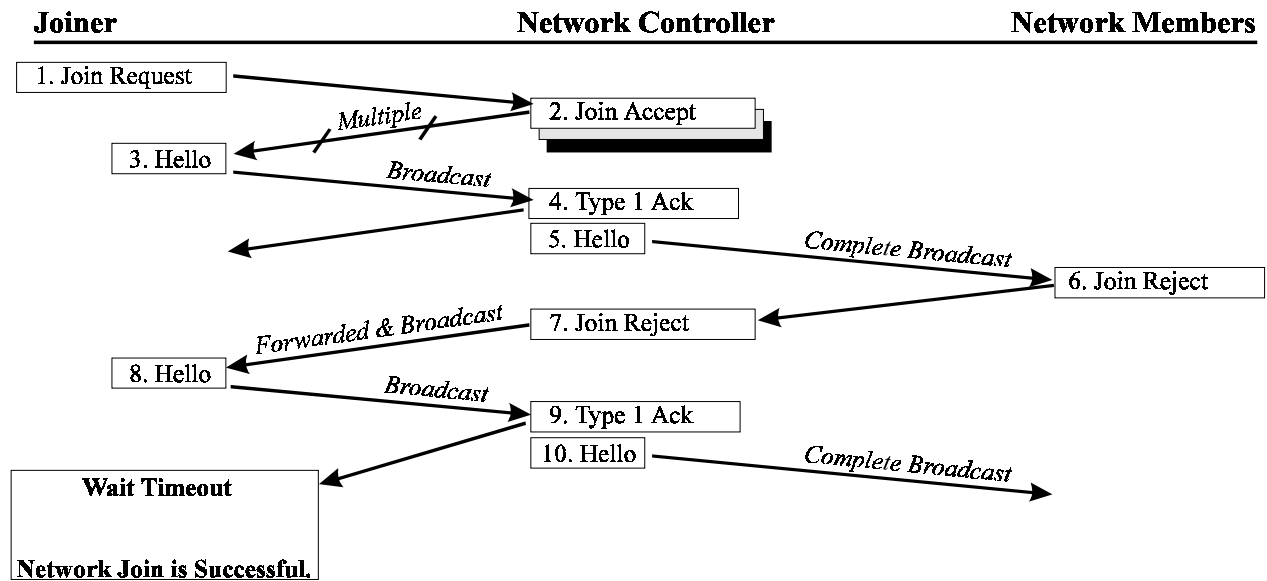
Joiner

Network Controller

Network Members

1. Join Request

2. Join Accept

Multiple

3. Hello

Broadcast

4. Type 1 Ack

5. Hello

Complete Broadcast

6. Join Reject

Forwarded & Broadcast

7. Join Reject

8. Hello

Broadcast

9. Type 1 Ack

10. Hello

Complete Broadcast

Wait Timeout

Network Join is Successful.